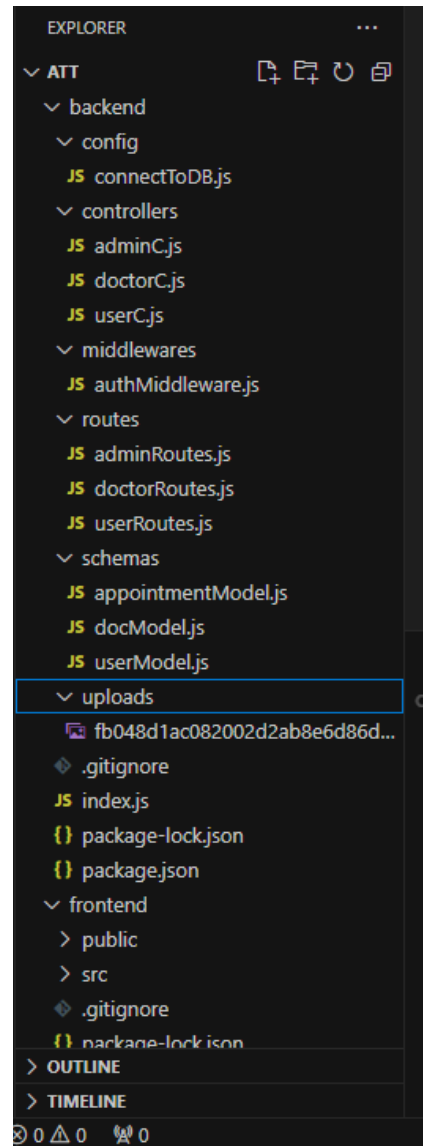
EXPLORER ...

ATT

backend

config

JS connectToDB.js

controllers

JS adminC.js

JS doctorC.js

JS userC.js

middlewares

JS authMiddleware.js

routes

JS adminRoutes.js

JS doctorRoutes.js

JS userRoutes.js

schemas

JS appointmentModel.js

JS docModel.js

JS userModel.js

uploads

fb048d1ac082002d2ab8e6d86d...

.gitignore

JS index.js

{} package-lock.json

{} package.json

frontend

public

src

.gitignore

{} package-lock.json

OUTLINE

TIMELINE

⊗ 0 ⚠ 0 0